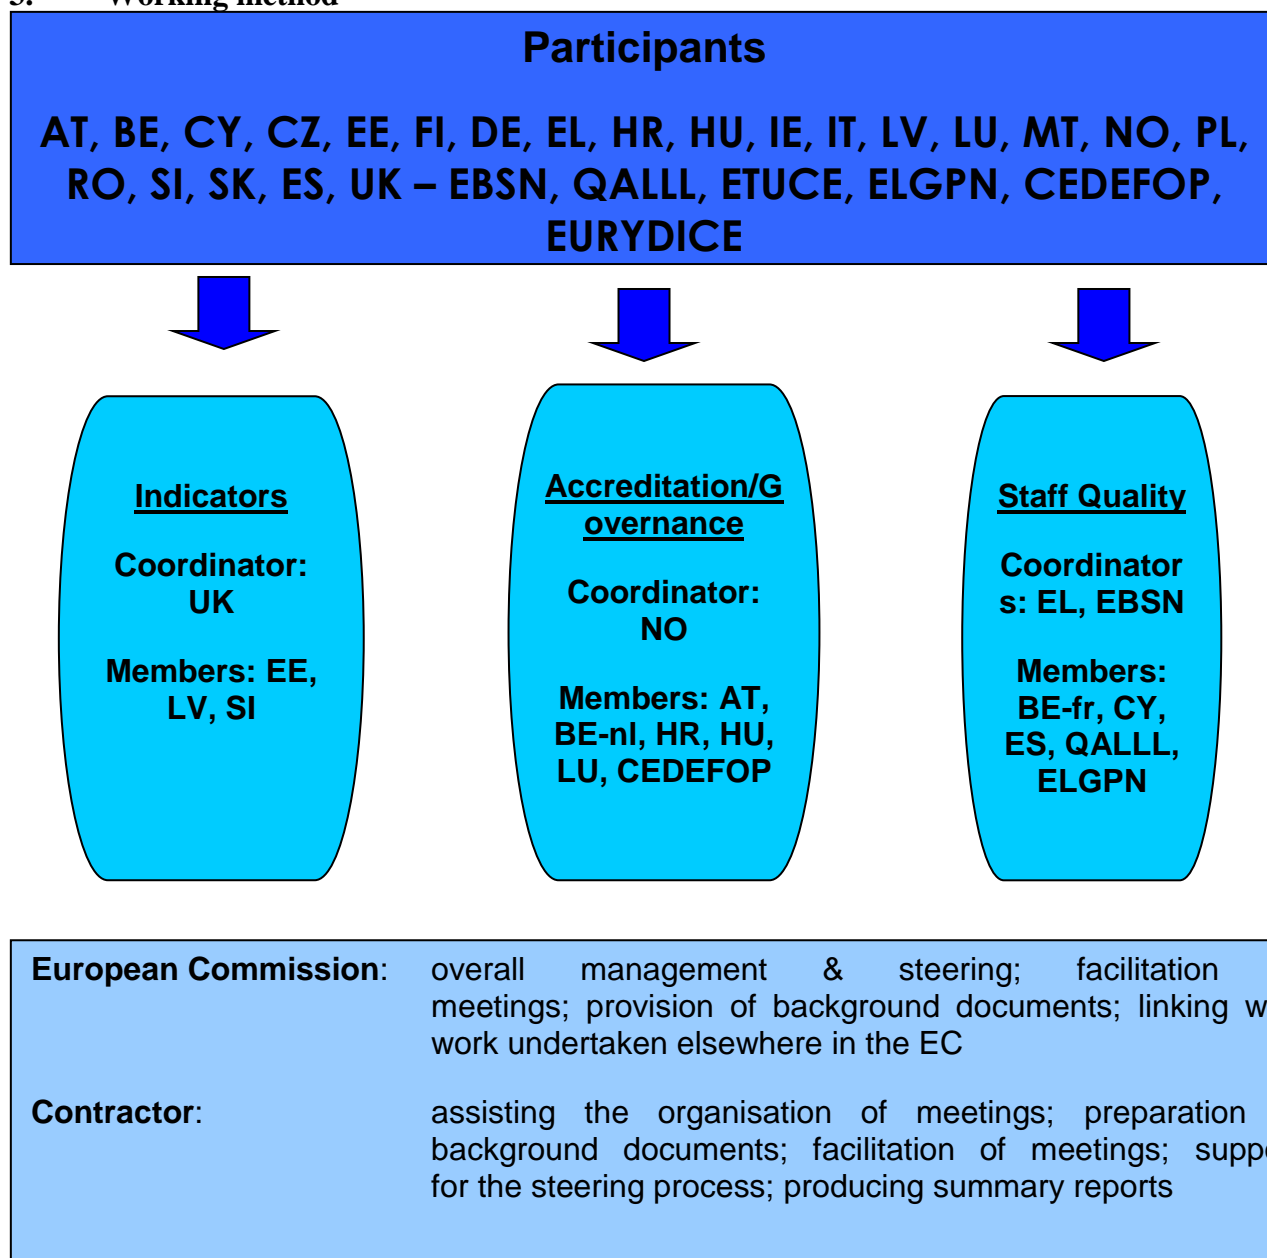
3. Working method

Participants

AT, BE, CY, CZ, EE, FI, DE, EL, HR, HU, IE, IT, LV, LU, MT, NO, PL, RO, SI, SK, ES, UK – EBSN, QALLL, ETUCE, ELGPN, CEDEFOP, EURYDICE

Indicators

Coordinator: UK

Members: EE, LV, SI

Accreditation/Governance

Coordinator: NO

Members: AT, BE-nl, HR, HU, LU, CEDEFOP

Staff Quality

Coordinators: EL, EBSN

Members: BE-fr, CY, ES, QALLL, ELGPN

European Commission: overall management & steering; facilitation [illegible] meetings; provision of background documents; linking w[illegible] work undertaken elsewhere in the EC

Contractor: assisting the organisation of meetings; preparation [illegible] background documents; facilitation of meetings; supp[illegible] for the steering process; producing summary reports